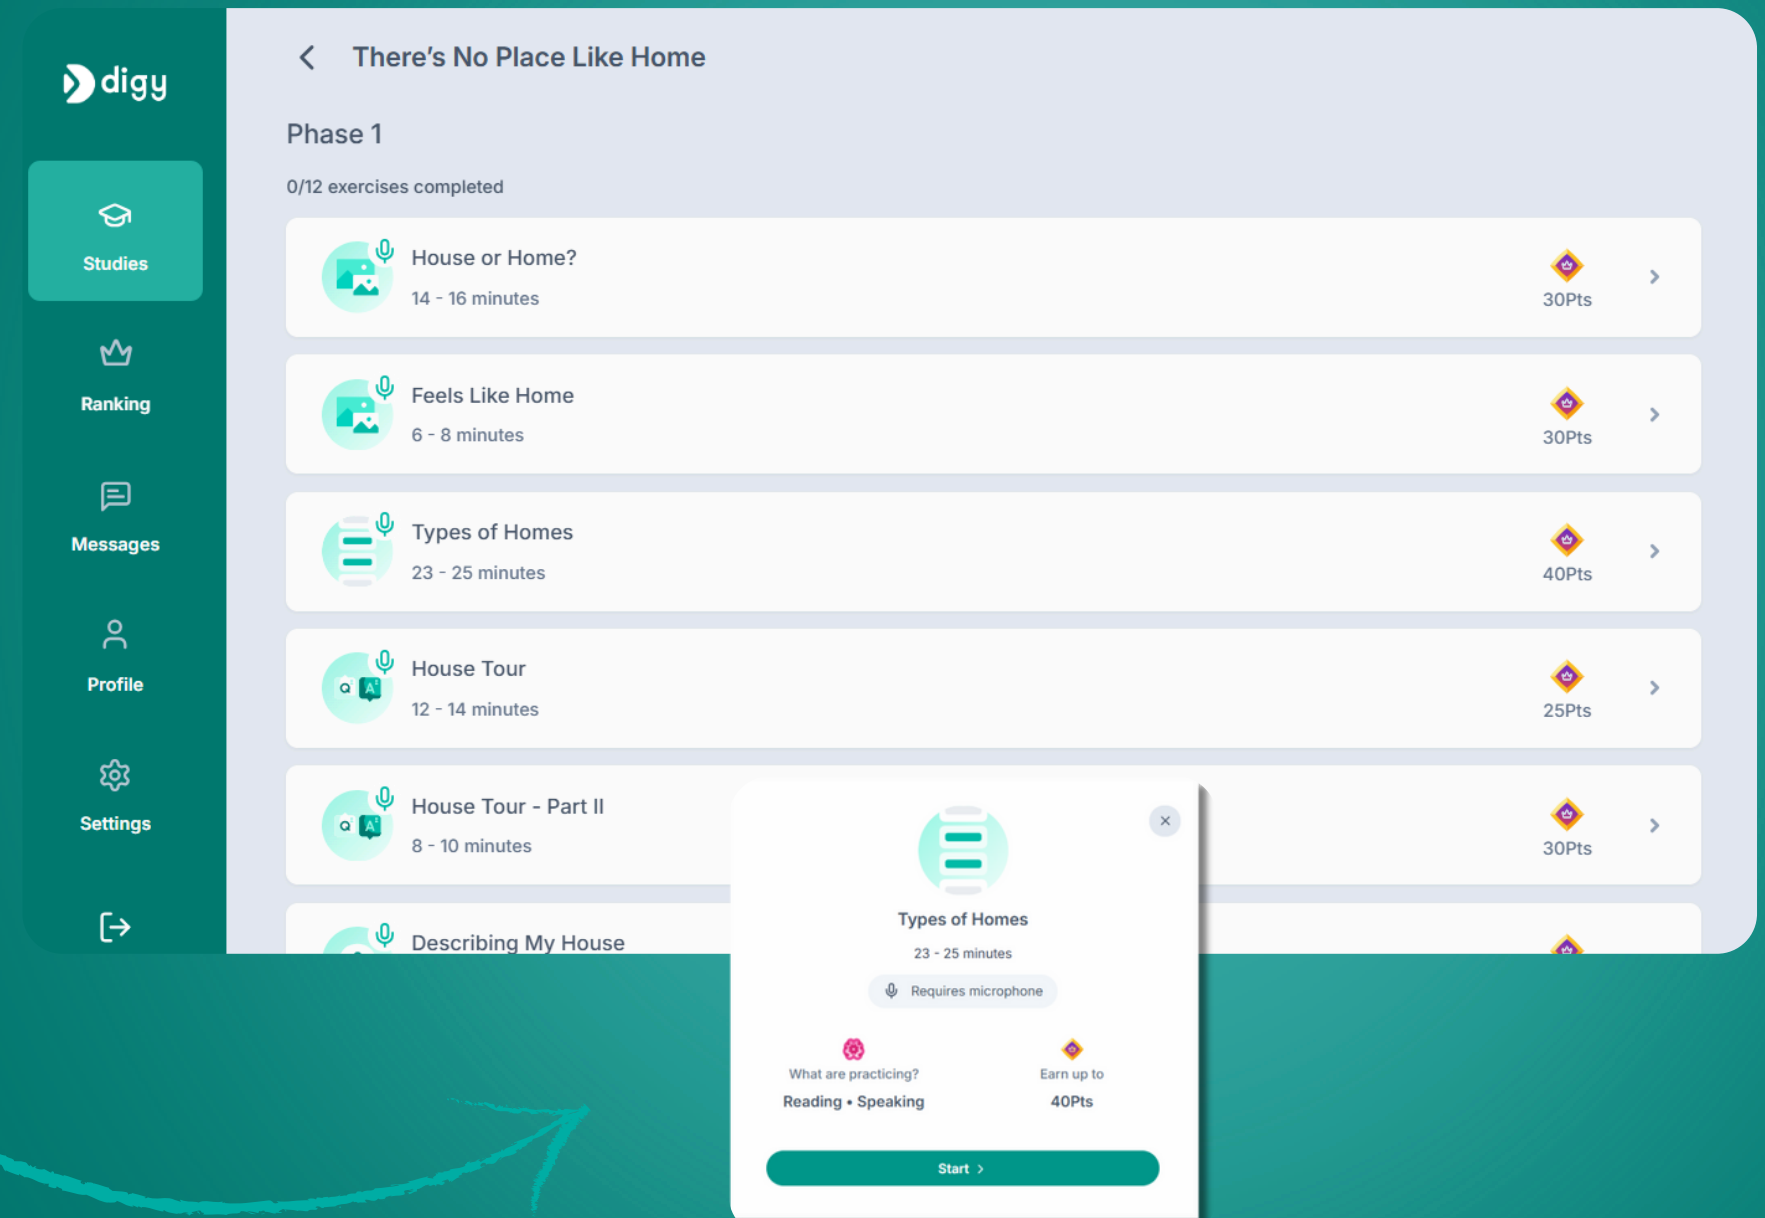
digy

Studies

Ranking

Messages

Profile

Settings

There's No Place Like Home

Phase 1

0/12 exercises completed

House or Home?
14 - 16 minutes
30Pts

Feels Like Home
6 - 8 minutes
30Pts

Types of Homes
23 - 25 minutes
40Pts

House Tour
12 - 14 minutes
25Pts

House Tour - Part II
8 - 10 minutes
30Pts

Describing My House

Types of Homes
23 - 25 minutes
Requires microphone

What are practicing?
Reading • Speaking

Earn up to
40Pts

Start